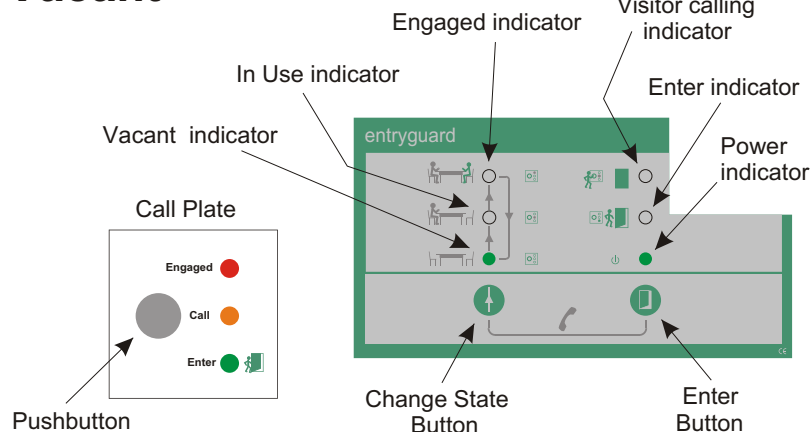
Vacant

Engaged indicator

Visitor calling indicator

In Use indicator

Enter indicator

Vacant indicator

Power indicator

entryguard

Call Plate

Engaged

Call

Enter

Pushbutton

Change State Button

Enter Button

CE